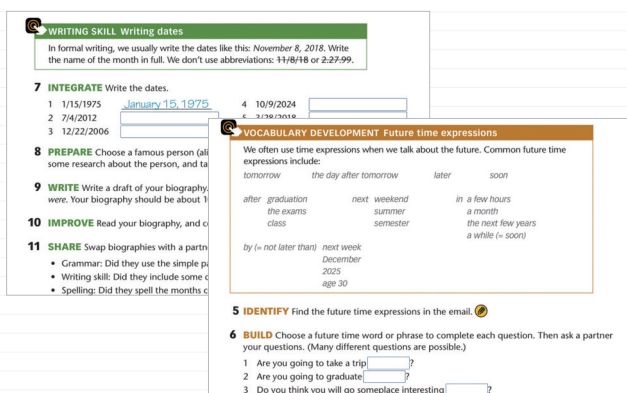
WRITING SKILL Writing dates

In formal writing, we usually write the dates like this: *November 8, 2018*. Write the name of the month in full. We don't use abbreviations: ~~11/8/18~~ or ~~2.27.99~~.

**7 INTEGRATE** Write the dates.

1 1/15/1975 January 15, 1975
2 7/4/2012
3 12/22/2006
4 10/9/2024
5 3/28/2018

**8 PREPARE** Choose a famous person (ali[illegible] some research about the person, and ta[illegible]

**9 WRITE** Write a draft of your biography. *were*. Your biography should be about 1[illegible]

**10 IMPROVE** Read your biography, and c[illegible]

**11 SHARE** Swap biographies with a partn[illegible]
• Grammar: Did they use the simple pa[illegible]
• Writing skill: Did they include some c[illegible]
• Spelling: Did they spell the months c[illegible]

VOCABULARY DEVELOPMENT Future time expressions

We often use time expressions when we talk about the future. Common future time expressions include:

*tomorrow* *the day after tomorrow* *later* *soon*

*after graduation*
*the exams*
*class*

*next weekend*
*summer*
*semester*

*in a few hours*
*a month*
*the next few years*
*a while (= soon)*

*by (= not later than) next week*
*December*
*2025*
*age 30*

**5 IDENTIFY** Find the future time expressions in the email.

**6 BUILD** Choose a future time word or phrase to complete each question. Then ask a partner your questions. (Many different questions are possible.)

1 Are you going to take a trip ______?
2 Are you going to graduate ______?
3 Do you think you will go someplace interesting ______?